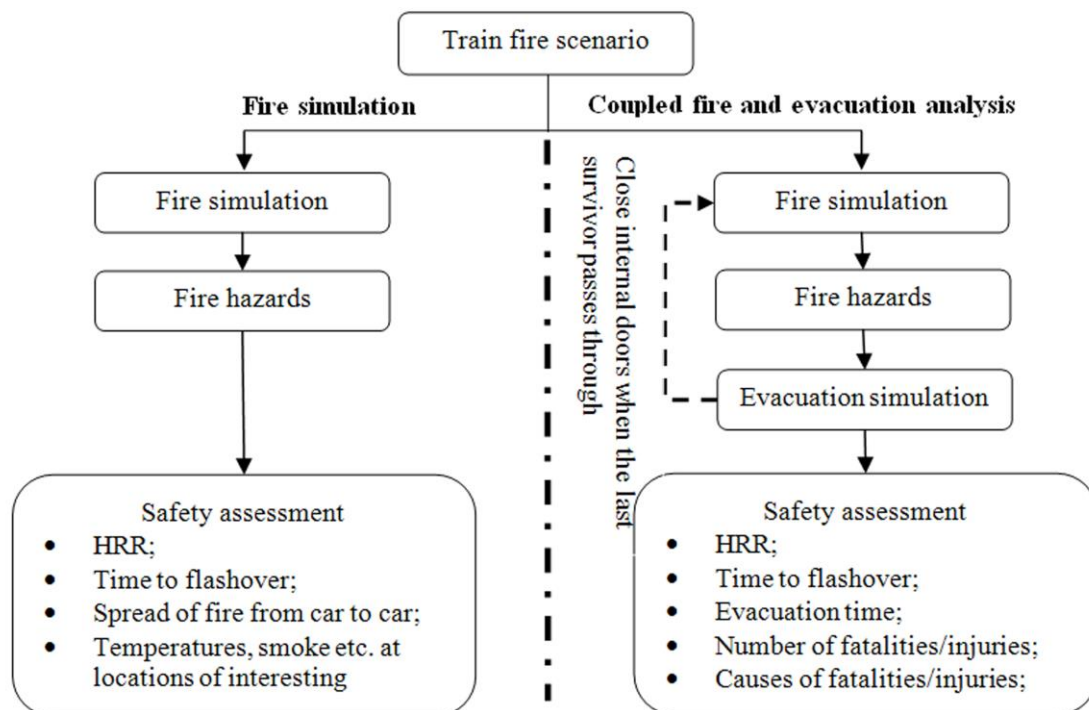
Train fire scenario

Fire simulation

Fire simulation

Fire hazards

Safety assessment
- HRR;
- Time to flashover;
- Spread of fire from car to car;
- Temperatures, smoke etc. at locations of interesting

Close internal doors when the last survivor passes through

Coupled fire and evacuation analysis

Fire simulation

Fire hazards

Evacuation simulation

Safety assessment
- HRR;
- Time to flashover;
- Evacuation time;
- Number of fatalities/injuries;
- Causes of fatalities/injuries;